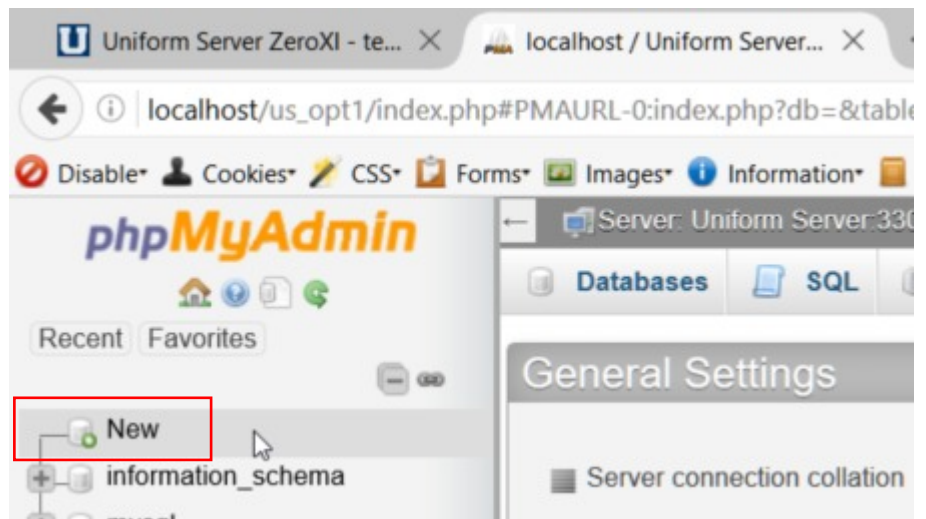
Uniform Server ZeroXI - te... ×
localhost / Uniform Server... ×

localhost/us_opt1/index.php#PMAURL-0:index.php?db=&table

Disable▾ Cookies▾ CSS▾ Forms▾ Images▾ Information▾

phpMyAdmin

Recent Favorites

New

information_schema

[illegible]

← Server: Uniform Server:330

Databases SQL

General Settings

Server connection collation